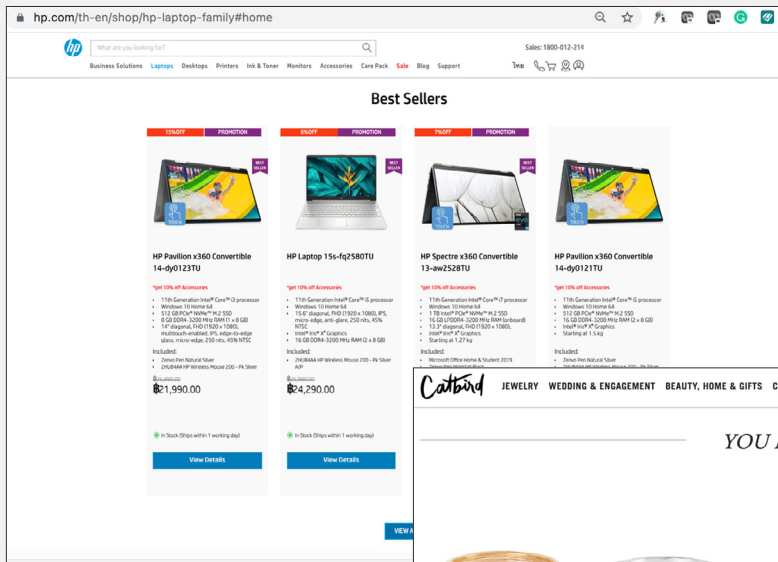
hp.com/th-en/shop/hp-laptop-family#home

What are you looking for?

Sales: 1800-012-214

Business Solutions Laptops Desktops Printers Ink & Toner Monitors Accessories Care Pack Sale Blog Support

ไทย

Best Sellers

15%OFF PROMOTION

BEST SELLER

HP Pavilion x360 Convertible 14-dy0123TU

*get 10% off Accessories

- 11th Generation Intel® Core™ i3 processor
- Windows 10 Home 64
- 512 GB PCIe® NVMe™ M.2 SSD
- 8 GB DDR4-3200 MHz RAM (1 x 8 GB)
- 14" diagonal, FHD (1920 x 1080), multitouch-enabled, IPS, edge-to-edge glass, micro-edge, 250 nits, 45% NTSC

Included:
- Zenvo Pen Natural Silver
- 2HU84AA HP Wireless Mouse 200 - Pk Silver

฿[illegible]
฿21,990.00

In Stock (Ships within 1 working day)

View Details

6%OFF PROMOTION

BEST SELLER

HP Laptop 15s-fq2580TU

*get 10% off Accessories

- 11th Generation Intel® Core™ i5 processor
- Windows 10 Home 64
- 15.6" diagonal, FHD (1920 x 1080), IPS, micro-edge, anti-glare, 250 nits, 45% NTSC
- Intel® Iris® Xᵉ Graphics
- 16 GB DDR4-3200 MHz RAM (2 x 8 GB)

Included:
- 2HU84AA HP Wireless Mouse 200 - Pk Silver A/P

฿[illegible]
฿24,290.00

In Stock (Ships within 1 working day)

View Details

7%OFF PROMOTION

BEST SELLER

HP Spectre x360 Convertible 13-aw2528TU

*get 10% off Accessories

- 11th Generation Intel® Core™ i7 processor
- Windows 10 Home 64
- 1 TB Intel® PCIe® NVMe™ M.2 SSD
- 16 GB LPDDR4-3200 MHz RAM (onboard)
- 13.3" diagonal, FHD (1920 x 1080),
- Intel® Iris® Xᵉ Graphics
- Starting at 1.27 kg

Included:
- Microsoft Office Home & Student 2019
- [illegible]

HP Pavilion x360 Convertible 14-dy0121TU

*get 10% off Accessories

- 11th Generation Intel® Core™ i5 processor
- Windows 10 Home 64
- 512 GB PCIe® NVMe™ M.2 SSD
- 16 GB DDR4-3200 MHz RAM (2 x 8 GB)
- Intel® Iris® Xᵉ Graphics
- Starting at 1.5 kg

Included:
- Zenvo Pen Natural Silver
- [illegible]

VIEW A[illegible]

Catbird

JEWELRY WEDDING & ENGAGEMENT BEAUTY, HOME & GIFTS C

YOU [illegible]